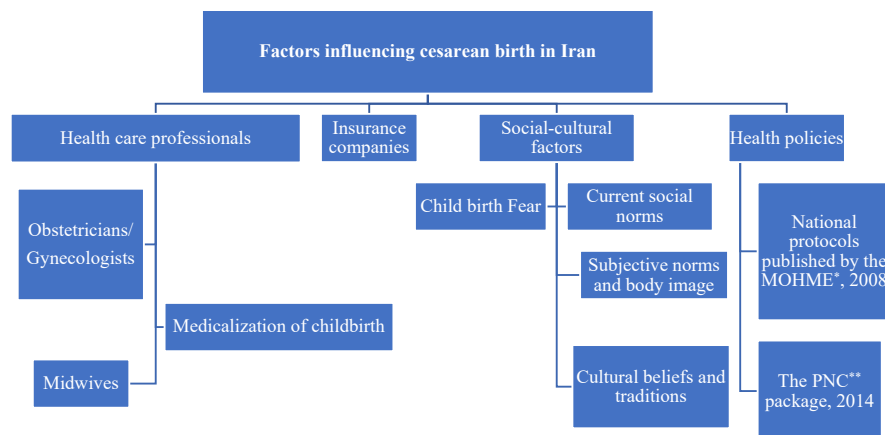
Factors influencing cesarean birth in Iran

Health care professionals

Insurance companies

Social-cultural factors

Health policies

Obstetricians/ Gynecologists

Medicalization of childbirth

Midwives

Child birth Fear

Current social norms

Subjective norms and body image

Cultural beliefs and traditions

National protocols published by the MOHME*, 2008

The PNC** package, 2014